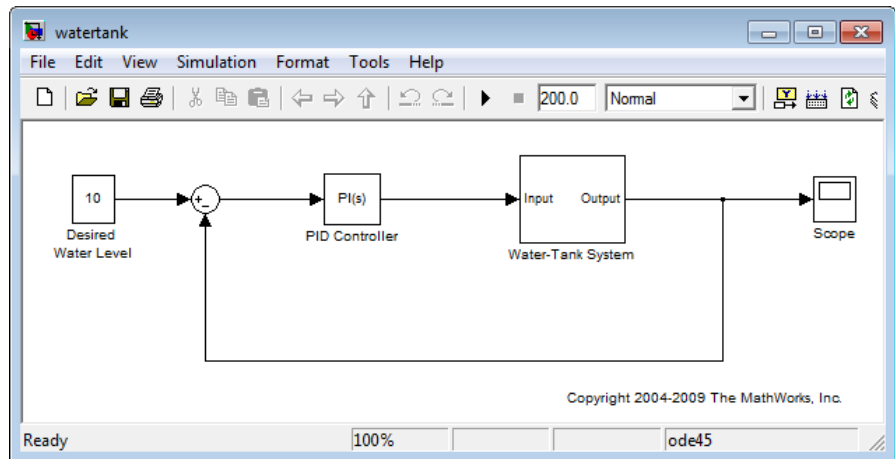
watertank

File Edit View Simulation Format Tools Help

200.0 Normal

10

Desired Water Level

+
-

PI(s)

PID Controller

Input Output

Water-Tank System

Scope

Copyright 2004-2009 The MathWorks, Inc.

Ready 100% ode45